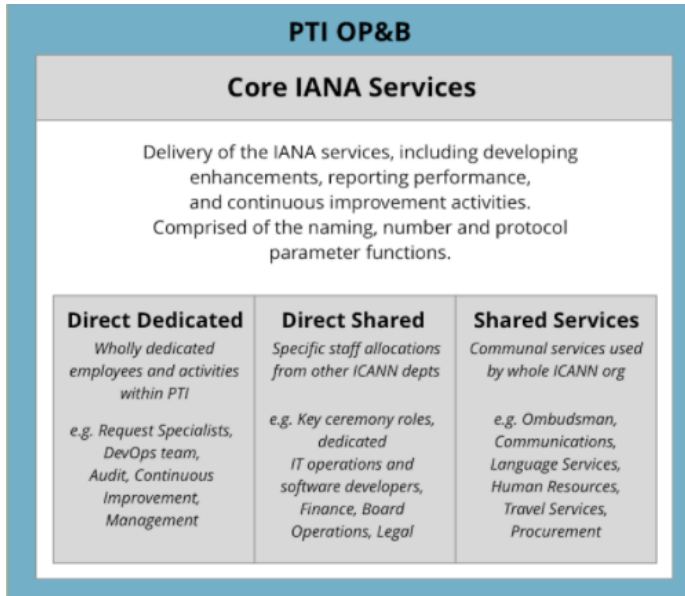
PTI OP&B

Core IANA Services

Delivery of the IANA services, including developing enhancements, reporting performance, and continuous improvement activities. Comprised of the naming, number and protocol parameter functions.

| Direct Dedicated | Direct Shared | Shared Services |
|---|---|---|
| Wholly dedicated employees and activities within PTI<br><br>e.g. Request Specialists, DevOps team, Audit, Continuous Improvement, Management | Specific staff allocations from other ICANN depts<br><br>e.g. Key ceremony roles, dedicated IT operations and software developers, Finance, Board Operations, Legal | Communal services used by whole ICANN org<br><br>e.g. Ombudsman, Communications, Language Services, Human Resources, Travel Services, Procurement |